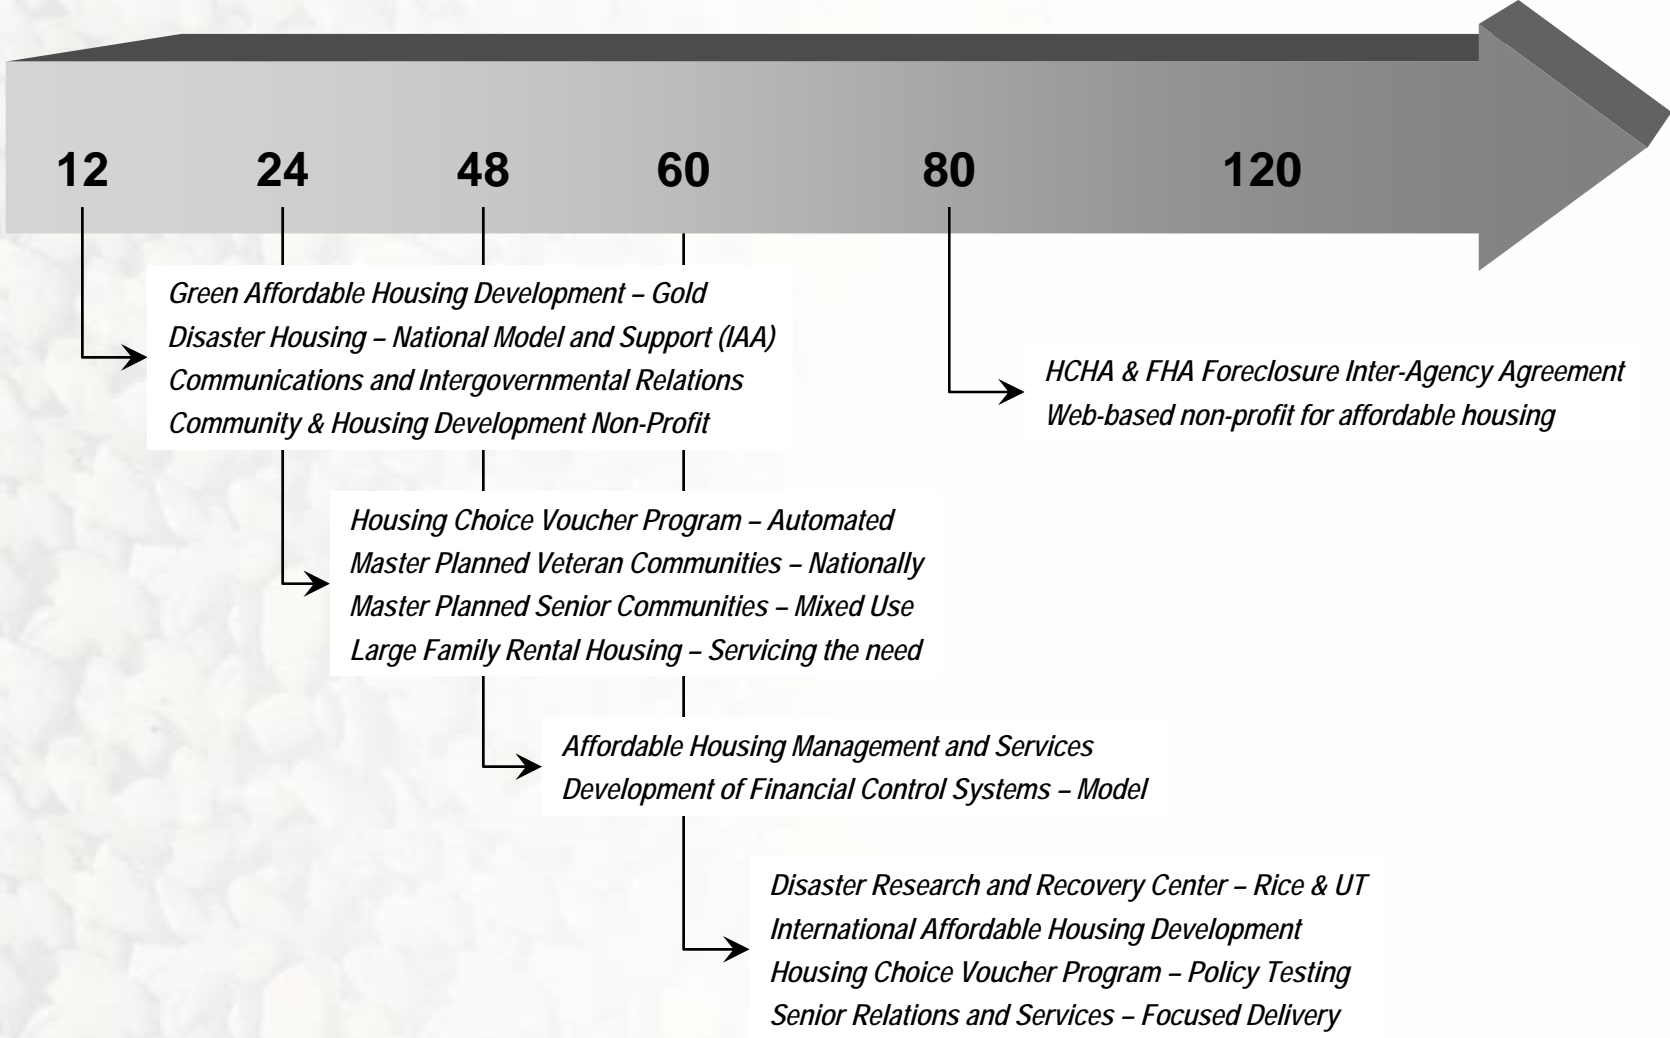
12 24 48 60 80 120

Green Affordable Housing Development – Gold
Disaster Housing – National Model and Support (IAA)
Communications and Intergovernmental Relations
Community & Housing Development Non-Profit

HCHA & FHA Foreclosure Inter-Agency Agreement
Web-based non-profit for affordable housing

Housing Choice Voucher Program – Automated
Master Planned Veteran Communities – Nationally
Master Planned Senior Communities – Mixed Use
Large Family Rental Housing – Servicing the need

Affordable Housing Management and Services
Development of Financial Control Systems – Model

Disaster Research and Recovery Center – Rice & UT
International Affordable Housing Development
Housing Choice Voucher Program – Policy Testing
Senior Relations and Services – Focused Delivery